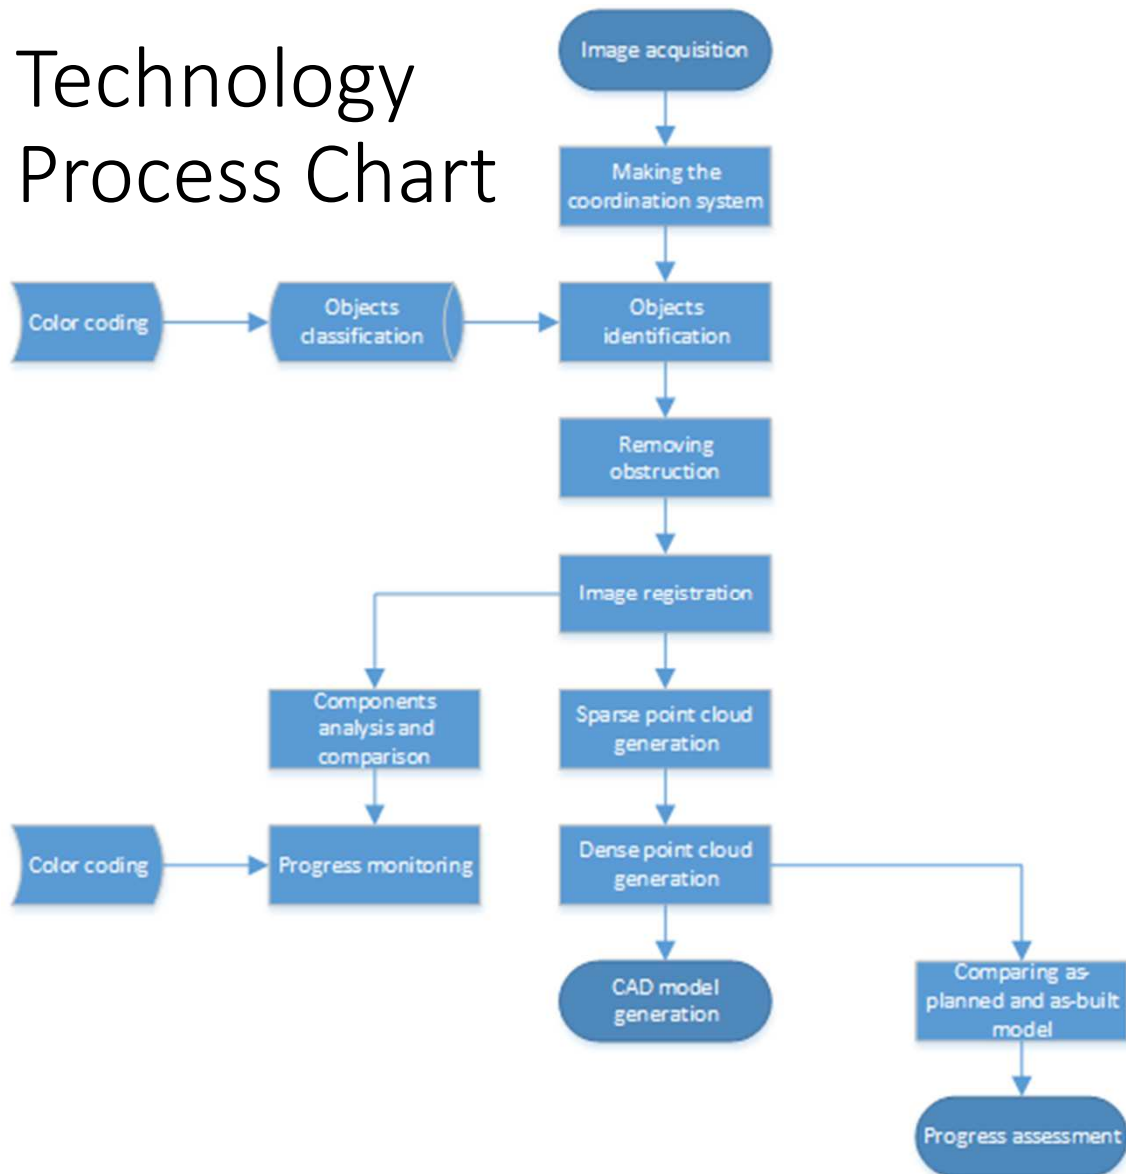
Technology Process Chart

Image acquisition

Making the coordination system

Color coding

Objects classification

Objects identification

Removing obstruction

Image registration

Components analysis and comparison

Sparse point cloud generation

Color coding

Progress monitoring

Dense point cloud generation

CAD model generation

Comparing as-planned and as-built model

Progress assessment